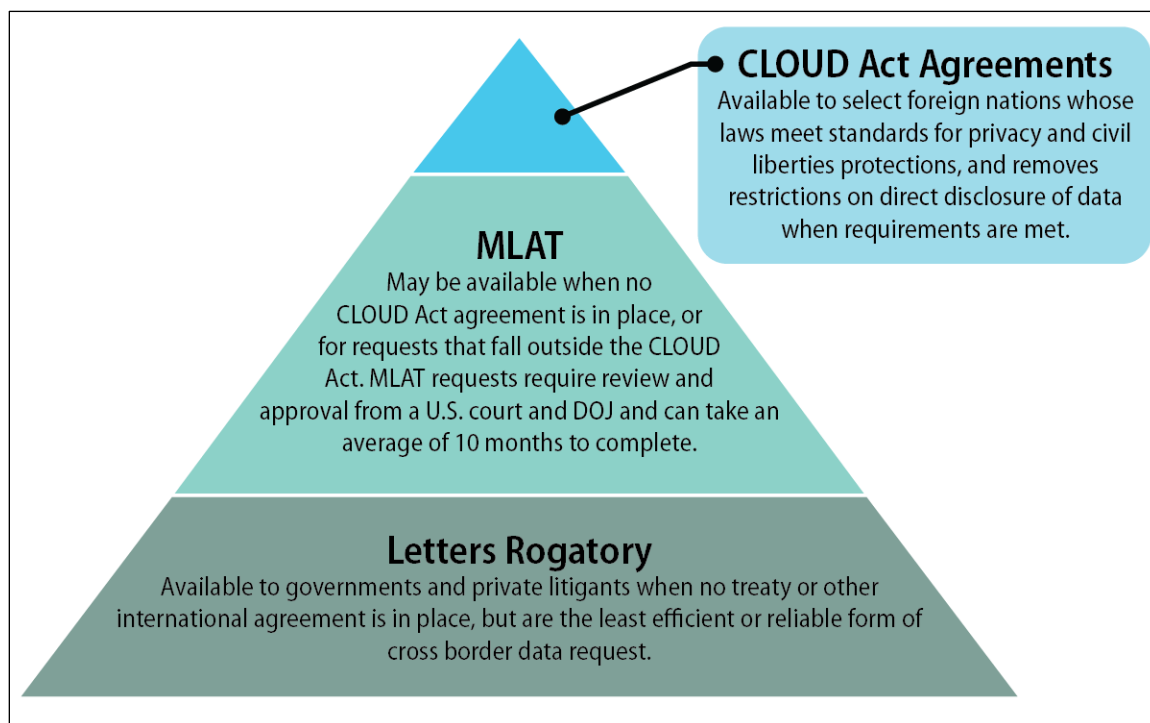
CLOUD Act Agreements
Available to select foreign nations whose laws meet standards for privacy and civil liberties protections, and removes restrictions on direct disclosure of data when requirements are met.

MLAT
May be available when no CLOUD Act agreement is in place, or for requests that fall outside the CLOUD Act. MLAT requests require review and approval from a U.S. court and DOJ and can take an average of 10 months to complete.

Letters Rogatory
Available to governments and private litigants when no treaty or other international agreement is in place, but are the least efficient or reliable form of cross border data request.